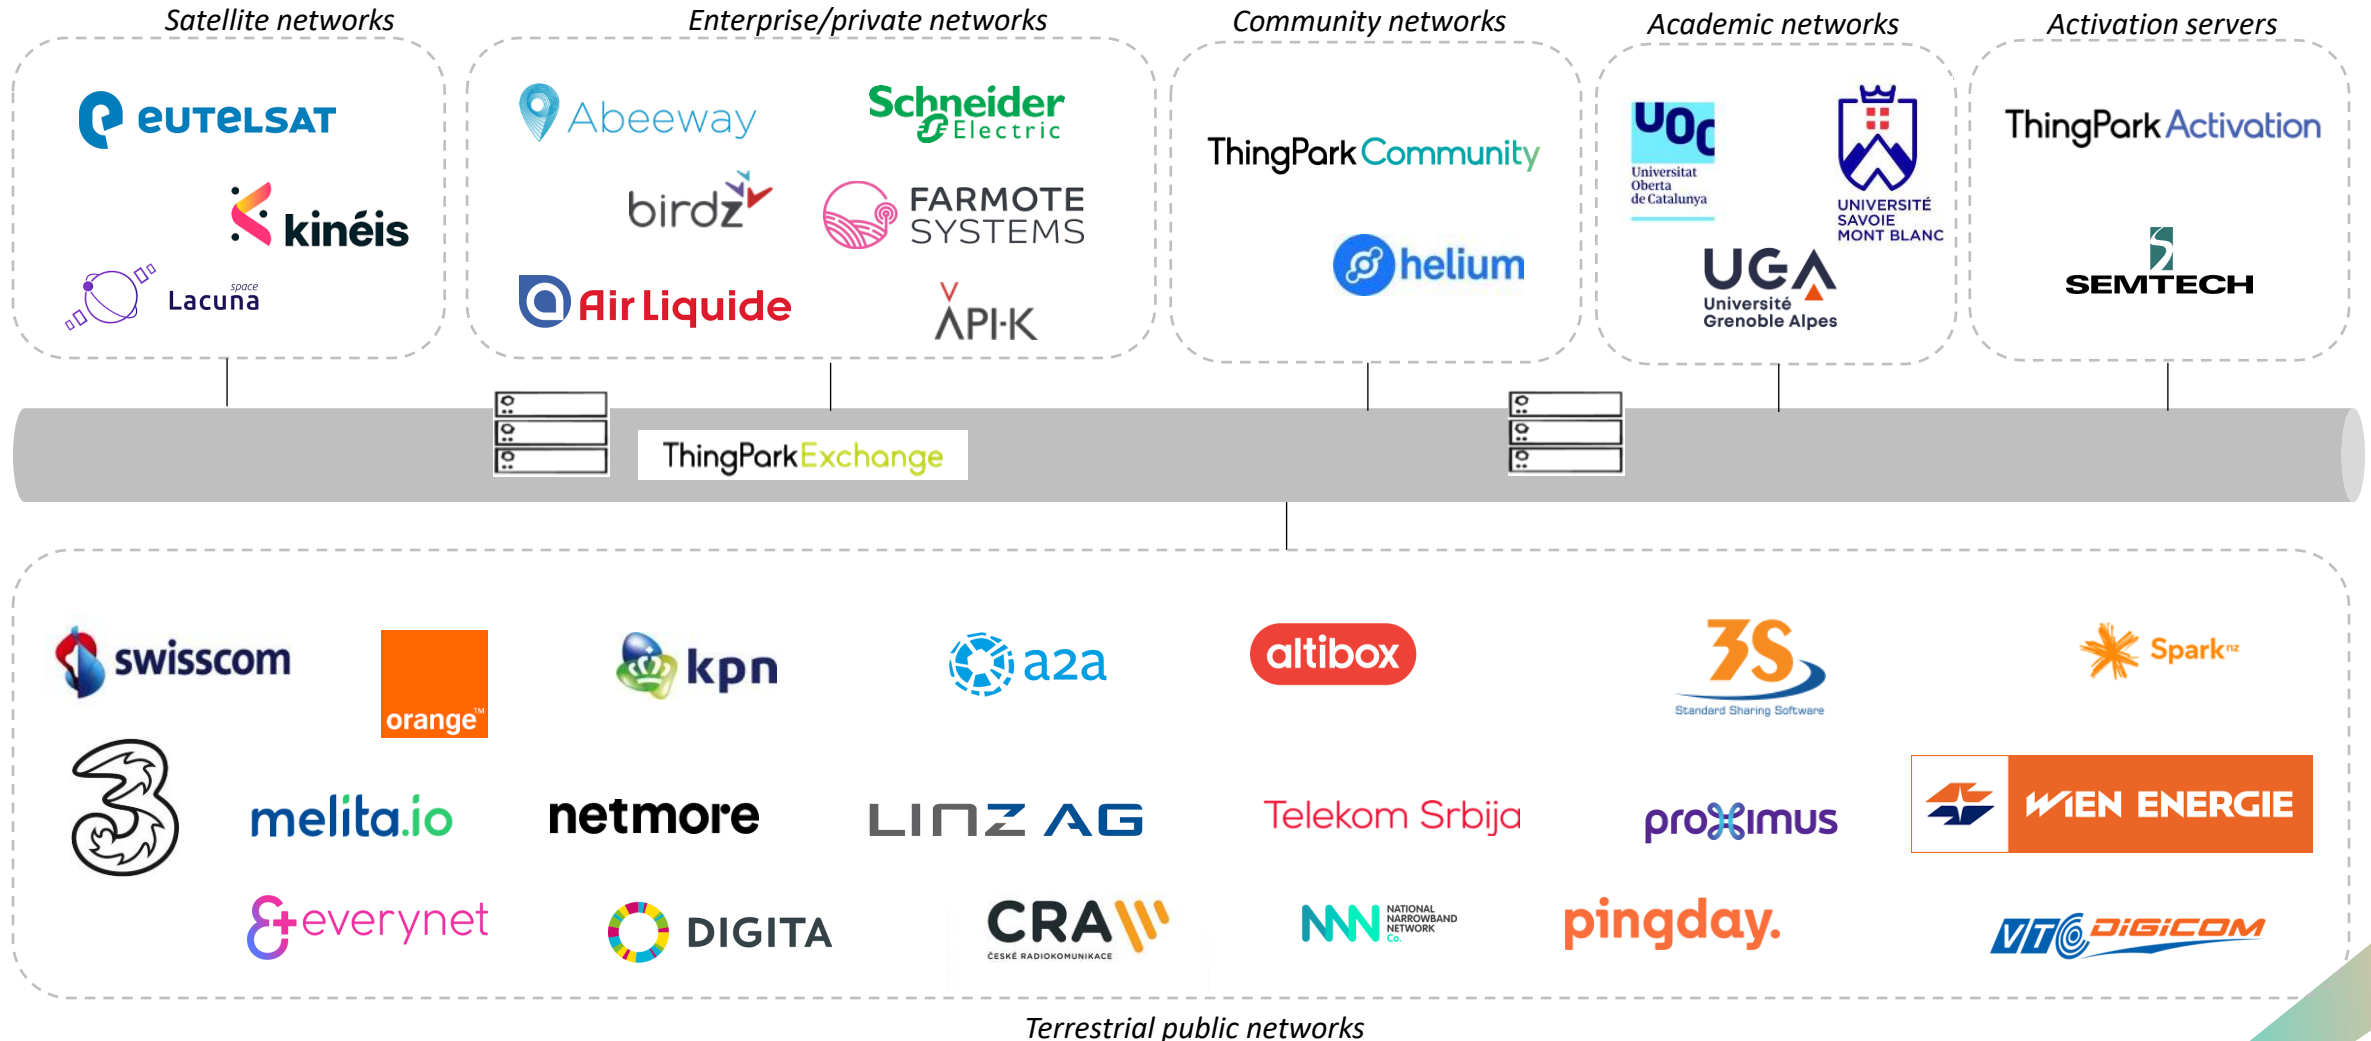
Satellite networks

eutelsat

kinéis

space Lacuna

Enterprise/private networks

Abeeway

Schneider Electric

birdz

FARMOTE SYSTEMS

Air Liquide

API-K

Community networks

ThingPark Community

helium

Academic networks

UOC Universitat Oberta de Catalunya

UNIVERSITÉ SAVOIE MONT BLANC

UGA Université Grenoble Alpes

Activation servers

ThingPark Activation

SEMTECH

ThingPark Exchange

swisscom

orange™

kpn

a2a

altibox

3S Standard Sharing Software

Spark nz

melita.io

netmore

LINZ AG

Telekom Srbija

proximus

WIEN ENERGIE

everynet

DIGITA

CRA ČESKÉ RADIOKOMUNIKACE

NNN NATIONAL NARROWBAND NETWORK Co.

pingday.

VTC DIGICOM

Terrestrial public networks